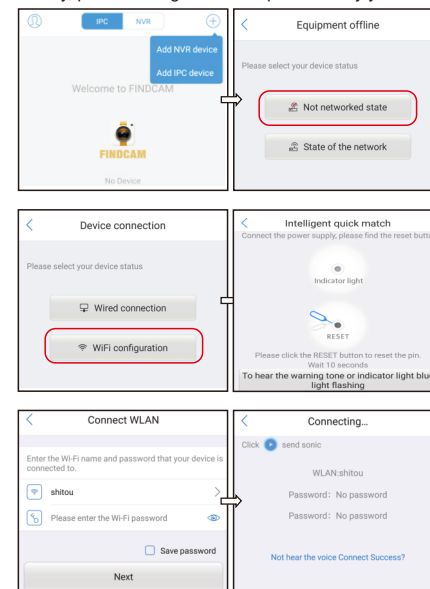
IPC NVR

Add NVR device

Add IPC device

Welcome to FINDCAM

FINDCAM

No Device

Equipment offline

Please select your device status

Not networked state

State of the network

Device connection

Please select your device status

Wired connection

WiFi configuration

Intelligent quick match

Connect the power supply, please find the reset butt

Indicator light

RESET

Please click the RESET button to reset the pin. Wait 10 seconds

To hear the warning tone or indicator light blu light flashing

Connect WLAN

Enter the Wi-Fi name and password that your device is connected to.

shitou

Please enter the Wi-Fi password

Save password

Next

Connecting...

Click send sonic

WLAN:shitou

Password: No password

Password: No password

Not hear the voice Connect Success?